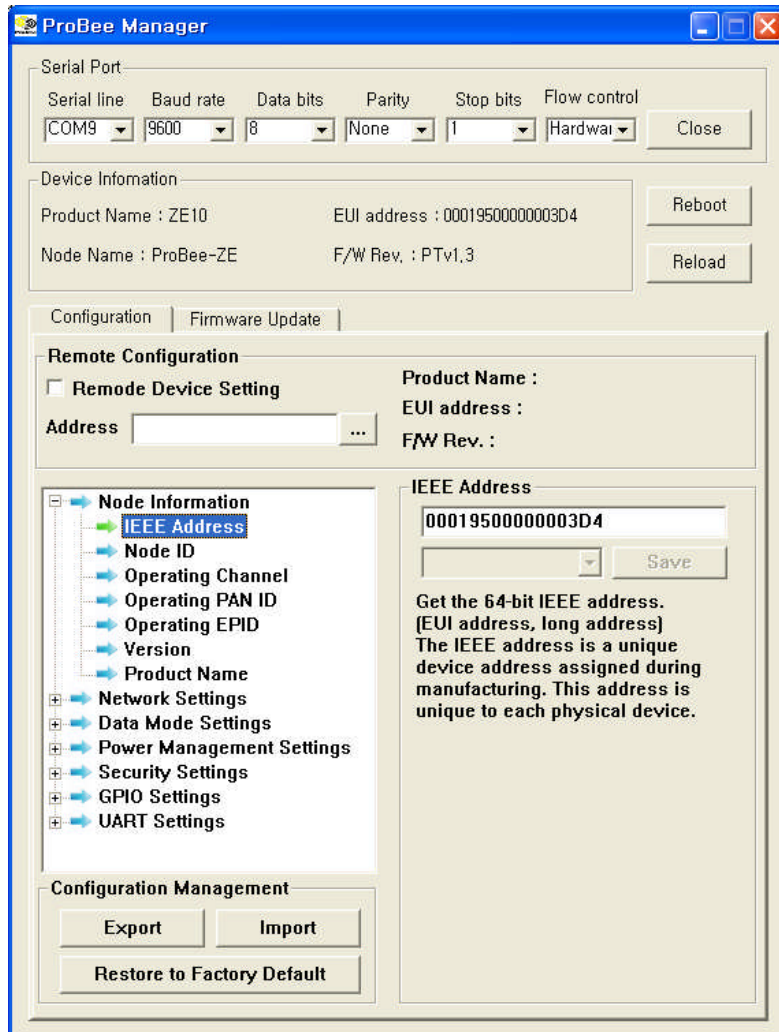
ProBee Manager

Serial Port
Serial line Baud rate Data bits Parity Stop bits Flow control
COM9 9600 8 None 1 Hardwar
Close

Device Infomation
Product Name : ZE10
EUI address : 00019500000003D4
Node Name : ProBee-ZE
F/W Rev. : PTv1.3
Reboot
Reload

Configuration | Firmware Update

Remote Configuration
Remode Device Setting
Address ...
Product Name :
EUI address :
F/W Rev. :

Node Information
IEEE Address
Node ID
Operating Channel
Operating PAN ID
Operating EPID
Version
Product Name
Network Settings
Data Mode Settings
Power Management Settings
Security Settings
GPIO Settings
UART Settings

IEEE Address
00019500000003D4
Save
Get the 64-bit IEEE address. (EUI address, long address) The IEEE address is a unique device address assigned during manufacturing. This address is unique to each physical device.

Configuration Management
Export Import
Restore to Factory Default